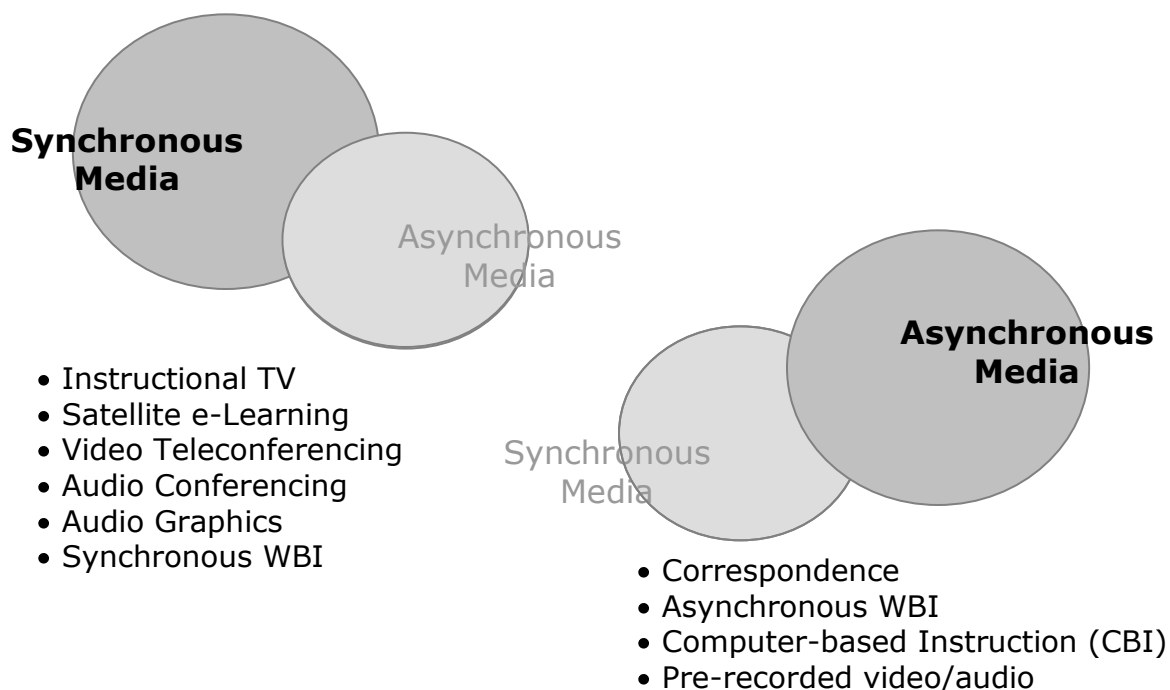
Synchronous Media

Asynchronous Media

- Instructional TV
- Satellite e-Learning
- Video Teleconferencing
- Audio Conferencing
- Audio Graphics
- Synchronous WBI

Asynchronous Media

Synchronous Media

- Correspondence
- Asynchronous WBI
- Computer-based Instruction (CBI)
- Pre-recorded video/audio